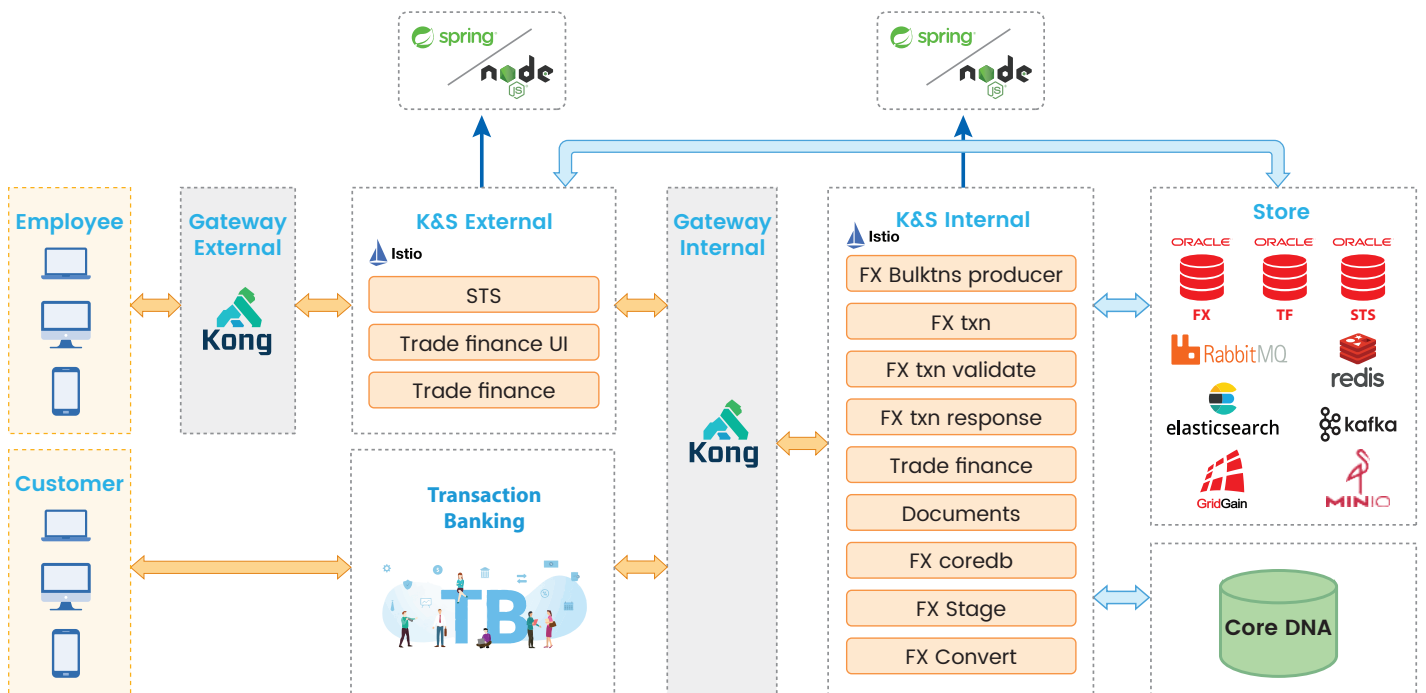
spring

node JS

spring

node JS

Employee

Gateway External

Kong

K&S External

Istio

STS

Trade finance UI

Trade finance

Gateway Internal

Kong

K&S Internal

Istio

FX Bulktns producer

FX txn

FX txn validate

FX txn response

Trade finance

Documents

FX coredb

FX Stage

FX Convert

Store

ORACLE

FX

ORACLE

TF

ORACLE

STS

RabbitMQ

redis

elasticsearch

kafka

GridGain

MINIO

Customer

Transaction Banking

TB

Core DNA